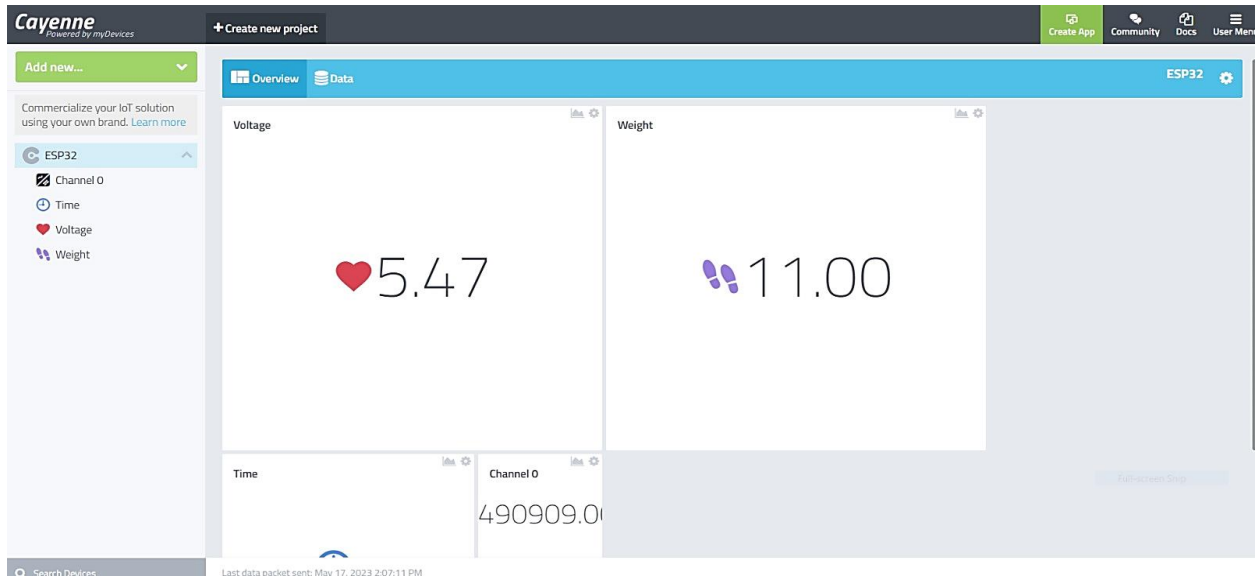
Cayenne
Powered by myDevices

+ Create new project

Create App
Community
Docs
User Menu

Add new...

Commercialize your IoT solution using your own brand. Learn more

ESP32
Channel 0
Time
Voltage
Weight

Overview
Data

ESP32

Voltage

5.47

Weight

11.00

Time

Channel 0

490909.0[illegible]

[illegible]

Search Devices

Last data packet sent: May 17, 2023 2:07:11 PM